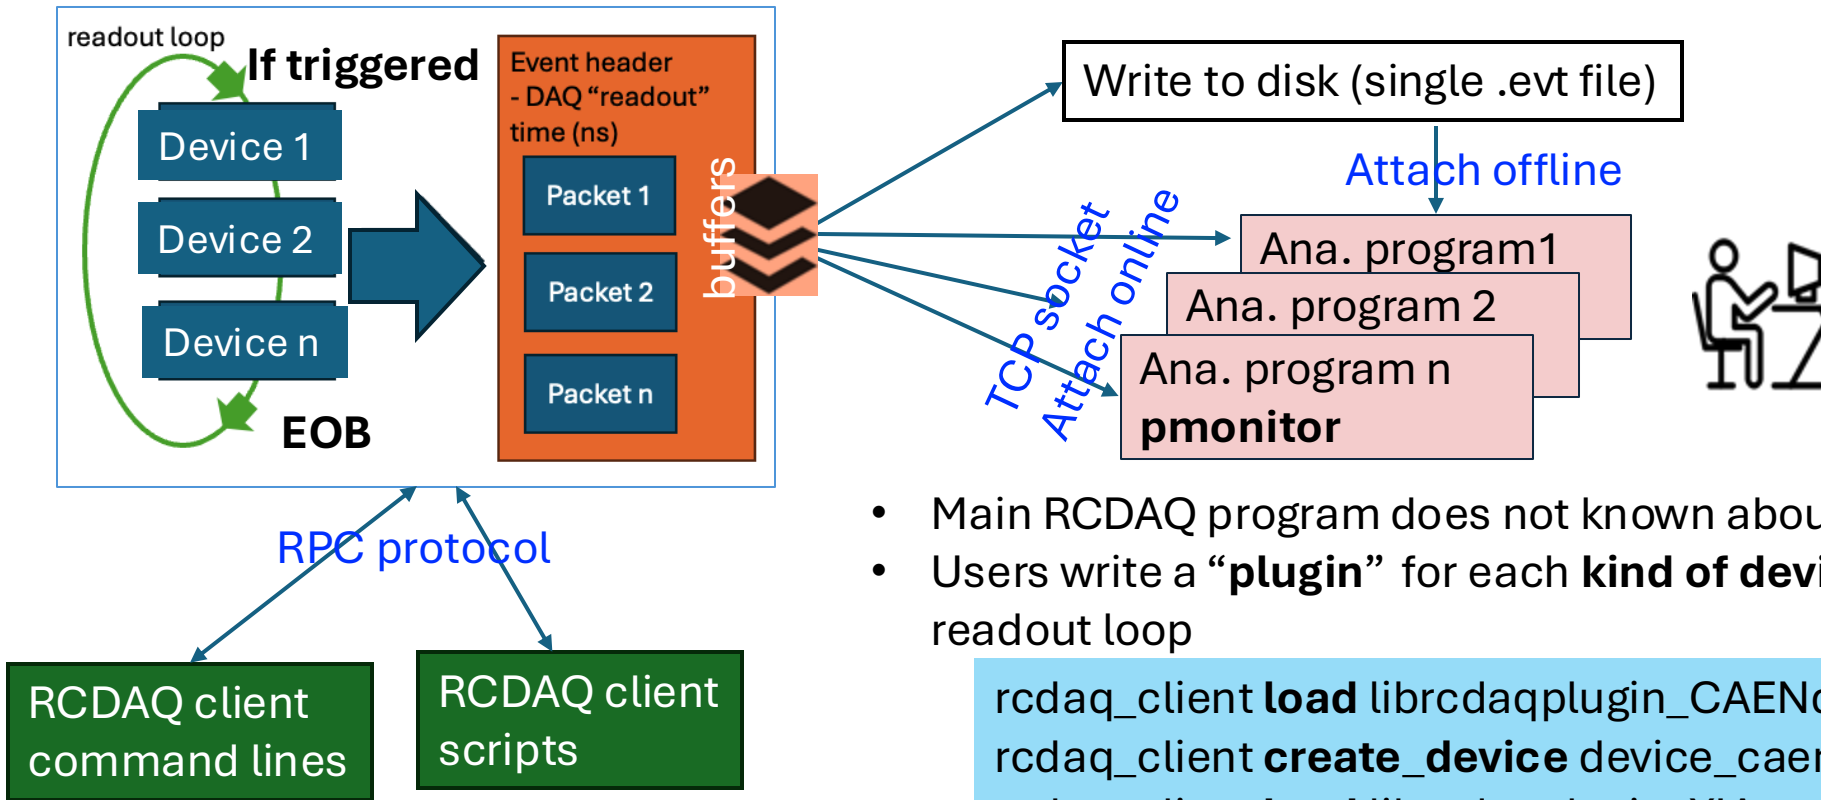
readout loop

If triggered

Device 1

Device 2

Device n

EOB

Event header
- DAQ “readout” time (ns)

Packet 1

Packet 2

Packet n

buffers

Write to disk (single .evt file)

Attach offline

TCP socket

Attach online

Ana. program1

Ana. program 2

Ana. program n

pmonitor

RPC protocol

RCDAQ client command lines

RCDAQ client scripts

• Main RCDAQ program does not known abou

• Users write a “**plugin**” for each **kind of devi** readout loop

rcdaq_client **load** librcdaqplugin_CAEN

rcdaq_client **create_device** device_caer